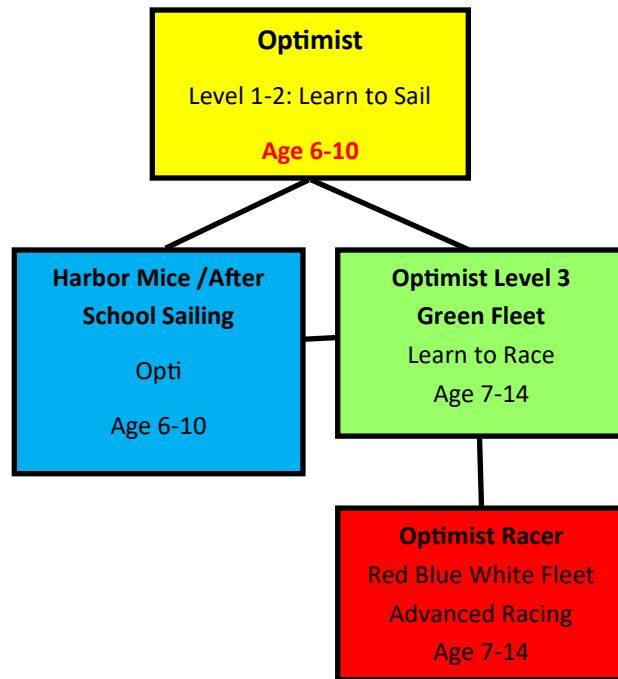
Optimist

Level 1-2: Learn to Sail

Age 6-10

Harbor Mice /After School Sailing

Opti

Age 6-10

Optimist Level 3 Green Fleet

Learn to Race

Age 7-14

Optimist Racer

Red Blue White Fleet

Advanced Racing

Age 7-14